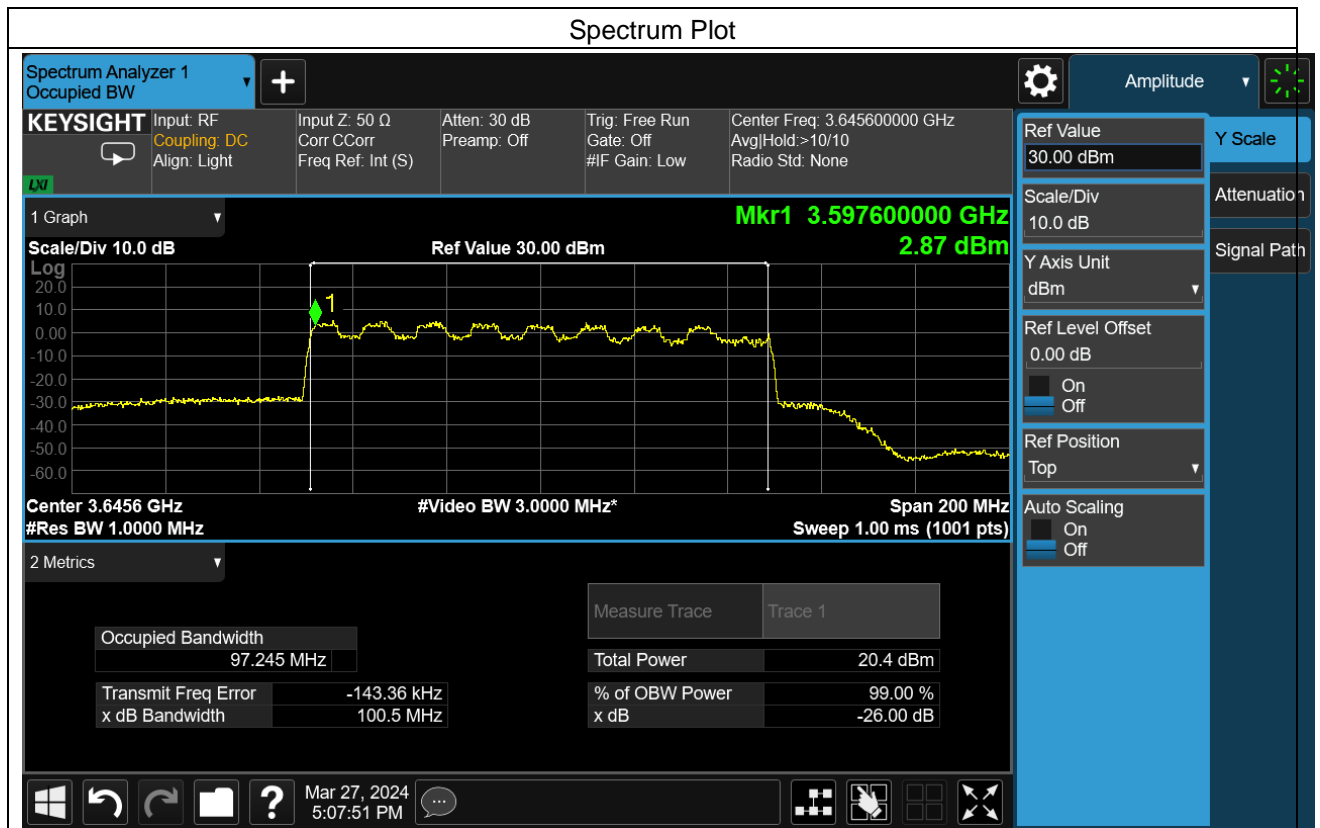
Spectrum Plot

Spectrum Analyzer 1
Occupied BW

Amplitude

KEYSIGHT
LXI

Input: RF
Coupling: DC
Align: Light

Input Z: 50 Ω
Corr CCorr
Freq Ref: Int (S)

Atten: 30 dB
Preamp: Off

Trig: Free Run
Gate: Off
#IF Gain: Low

Center Freq: 3.645600000 GHz
Avg|Hold:>10/10
Radio Std: None

1 Graph

Mkr1 3.597600000 GHz
2.87 dBm

Scale/Div 10.0 dB
Ref Value 30.00 dBm
Log
20.0
10.0
0.00
-10.0
-20.0
-30.0
-40.0
-50.0
-60.0
1

Center 3.6456 GHz
#Res BW 1.0000 MHz
#Video BW 3.0000 MHz*
Span 200 MHz
Sweep 1.00 ms (1001 pts)

2 Metrics

| Occupied Bandwidth | |
|---|---|
| | 97.245 MHz |

| Transmit Freq Error | -143.36 kHz |
|---|---|
| x dB Bandwidth | 100.5 MHz |

| Measure Trace | Trace 1 |
|---|---|
| Total Power | 20.4 dBm |
| % of OBW Power | 99.00 % |
| x dB | -26.00 dB |

Ref Value
30.00 dBm
Scale/Div
10.0 dB
Y Axis Unit
dBm
Ref Level Offset
0.00 dB
On
Off
Ref Position
Top
Auto Scaling
On
Off

Y Scale
Attenuation
Signal Path

Mar 27, 2024
5:07:51 PM